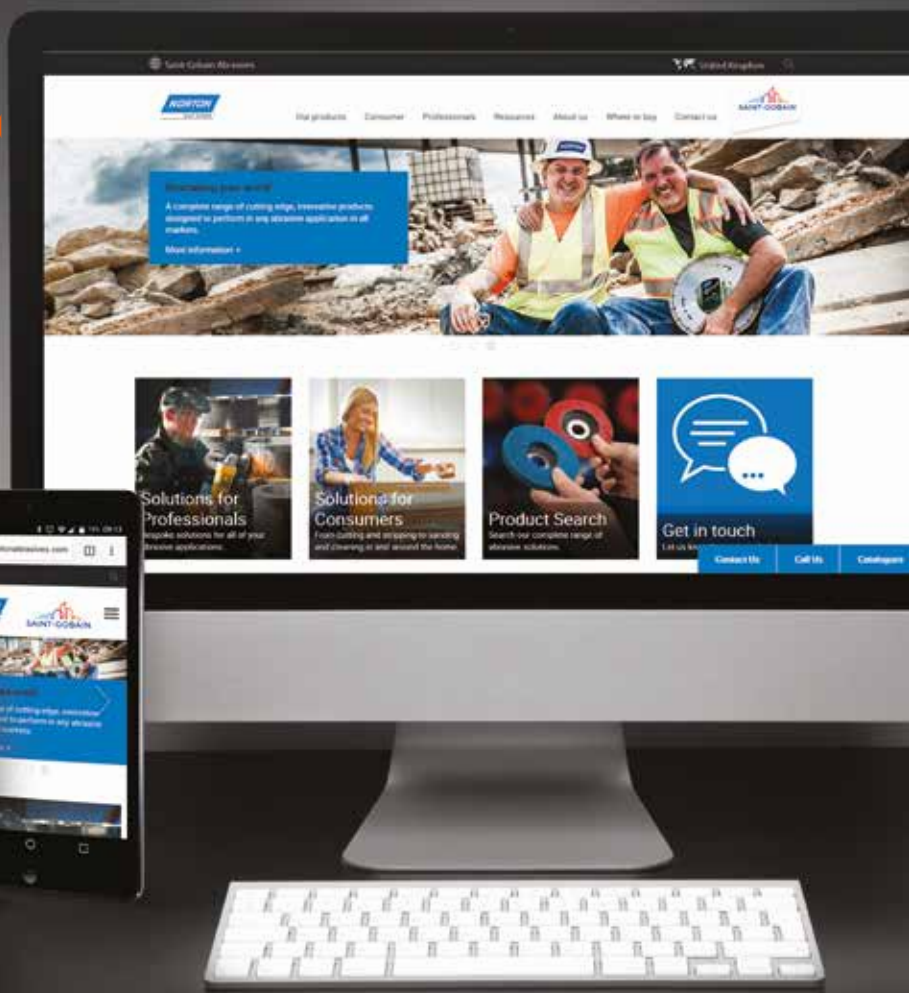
Saint-Gobain Abrasives

United Kingdom

NORTON

Our products Consumer Professionals Resources About us Where to buy Contact us

SAINT-GOBAIN

Shaping your world

A complete range of cutting edge, innovative products designed to perform in any abrasive application in all markets.

More information >

Solutions for Professionals

Bespoke solutions for all of your abrasive applications.

Solutions for Consumers

From cutting and stripping to sanding and cleaning in and around the home.

Product Search

Search our complete range of abrasive solutions.

Get in touch

Let us kn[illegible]

Contact Us Call Us Catalogues

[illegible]abrasives.com

SAINT-GOBAIN

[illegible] of cutting edge, innovative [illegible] to perform in any abrasive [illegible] markets.